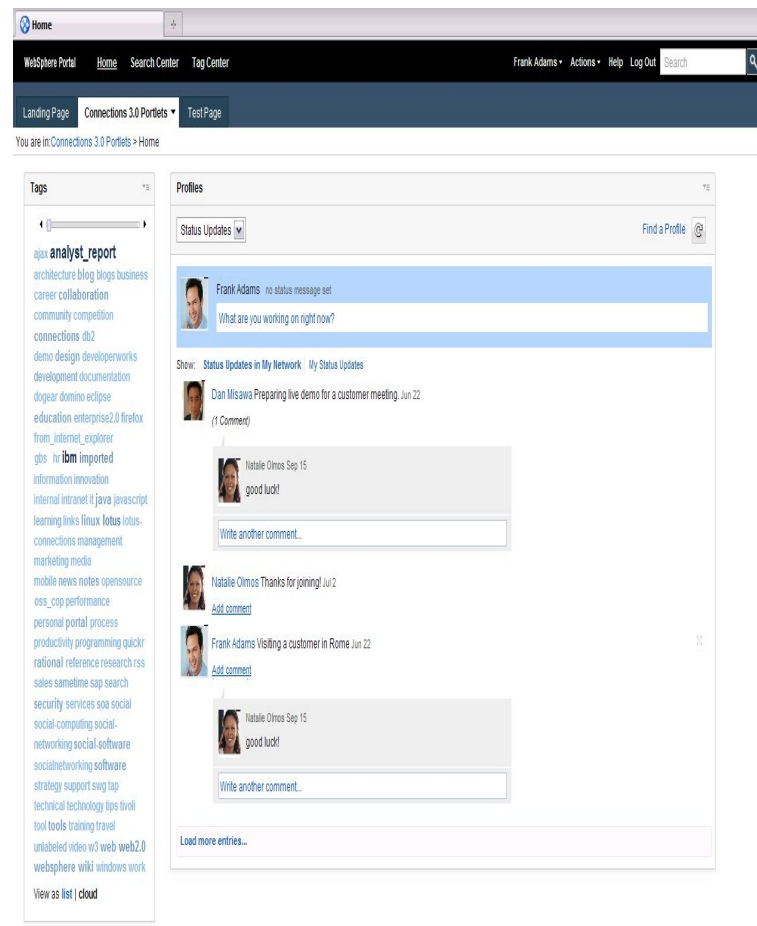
Home

WebSphere Portal Home Search Center Tag Center

Frank Adams ▾ Actions ▾ Help Log Out Search

Landing Page Connections 3.0 Portlets ▾ Test Page

You are in: Connections 3.0 Portlets > Home

Tags

ajax analyst_report architecture blog blogs business career collaboration community competition connections db2 demo design developerworks development documentation dogear domino eclipse education enterprise2.0 firefox from_internet_explorer gbs hr ibm imported information innovation internal intranet it java javascript learning links linux lotus lotus-connections management marketing media mobile news notes opensource oss_cop performance personal portal process productivity programming quickr rational reference research rss sales sametime sap search security services soa social social-computing social-networking social-software socialnetworking software strategy support swg tap technical technology tips tivoli tool tools training travel unlabeled video w3 web web2.0 websphere wiki windows work

View as list | cloud

Profiles

Status Updates

Find a Profile

Frank Adams no status message set

What are you working on right now?

Show: Status Updates in My Network | My Status Updates

Dan Misawa Preparing live demo for a customer meeting. Jun 22

(1 Comment)

Natalie Olmos Sep 15

good luck!

Write another comment...

Natalie Olmos Thanks for joining! Jul 2

Add comment

Frank Adams Visiting a customer in Rome Jun 22

Add comment

Natalie Olmos Sep 15

good luck!

Write another comment...

Load more entries...